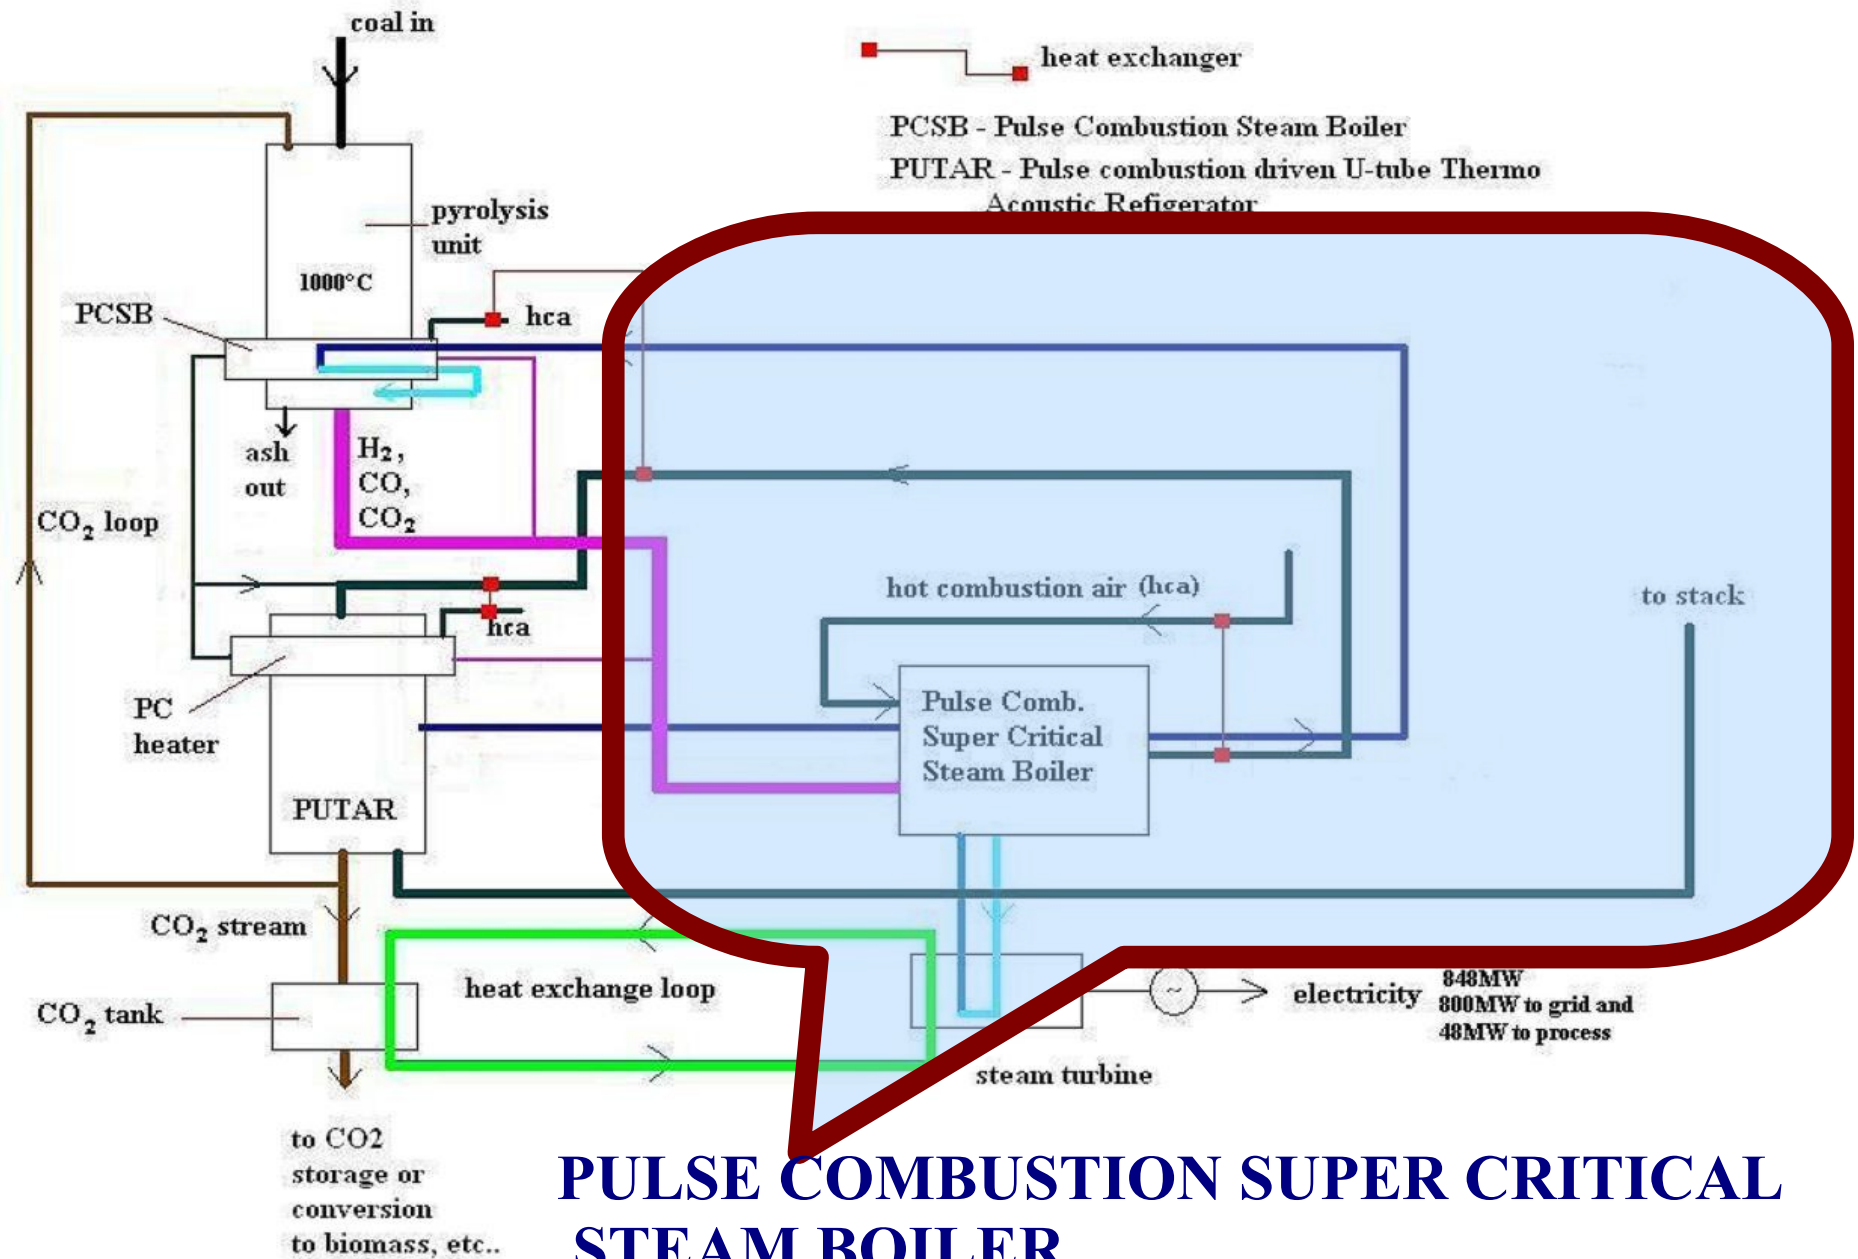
coal in

heat exchanger

PCSB - Pulse Combustion Steam Boiler

PUTAR - Pulse combustion driven U-tube Thermo Acoustic Refigerator

pyrolysis unit

1000°C

PCSB

hca

ash out

$H_2$, CO, $CO_2$

$CO_2$ loop

hot combustion air (hca)

to stack

hca

PC heater

Pulse Comb. Super Critical Steam Boiler

PUTAR

$CO_2$ stream

$CO_2$ tank

heat exchange loop

electricity

848MW 800MW to grid and 48MW to process

steam turbine

to CO2 storage or conversion to biomass, etc..

PULSE COMBUSTION SUPER CRITICAL STEAM BOILER